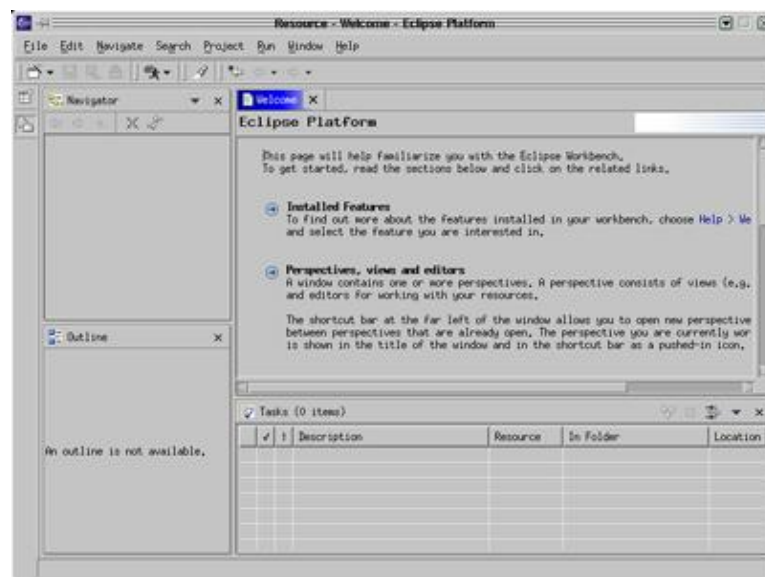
Resource - Welcome - Eclipse Platform

File Edit Navigate Search Project Run Window Help

Navigator

Welcome

Eclipse Platform

This page will help familiarize you with the Eclipse Workbench. To get started, read the sections below and click on the related links.

Installed Features
To find out more about the features installed in your workbench, choose Help > We and select the feature you are interested in.

Perspectives, views and editors
A window contains one or more perspectives. A perspective consists of views (e.g. and editors for working with your resources.

The shortcut bar at the far left of the window allows you to open new perspective between perspectives that are already open. The perspective you are currently wor is shown in the title of the window and in the shortcut bar as a pushed-in icon.

Outline

An outline is not available.

Tasks (0 items)

| ✓ | ! | Description | Resource | In Folder | Location |
|---|---|---|---|---|---|